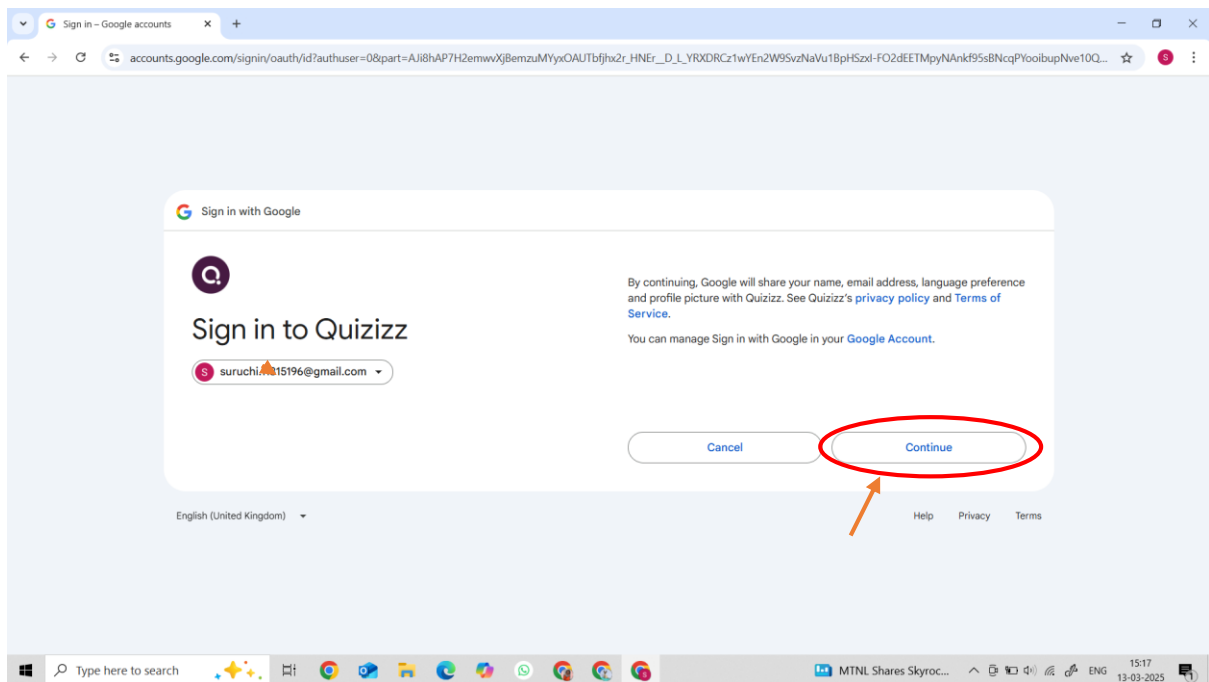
Sign in – Google accounts

accounts.google.com/signin/oauth/id?authuser=0&part=AJi8hAP7H2emwvXjBemzuMYyxOAUTbfjhx2r_HNEr__D_L_YRXDRCz1wYEn2W9SvzNaVu1BpHSzxI-FO2dEETMpyNAnkf95sBNcqPYooibupNve10Q...

S

Sign in with Google

Sign in to Quizizz

S suruchi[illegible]15196@gmail.com

By continuing, Google will share your name, email address, language preference and profile picture with Quizizz. See Quizizz's privacy policy and Terms of Service.

You can manage Sign in with Google in your Google Account.

Cancel

Continue

English (United Kingdom)

Help Privacy Terms

Type here to search

MTNL Shares Skyroc...

ENG

15:17
13-03-2025